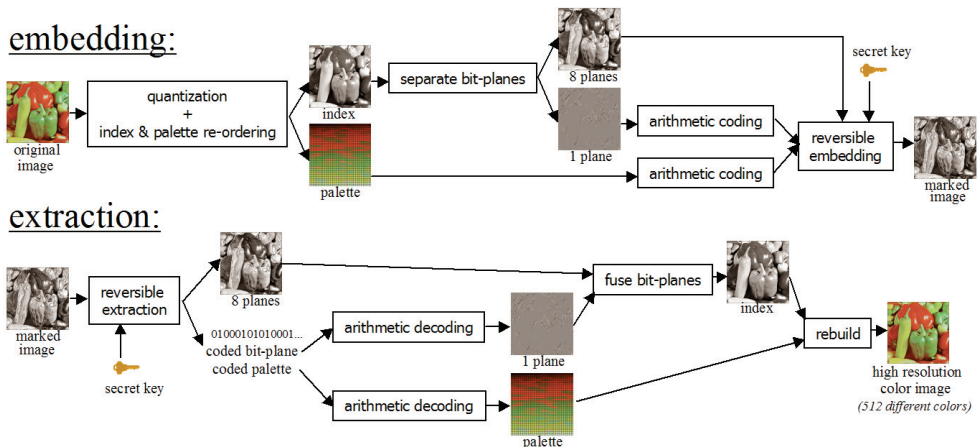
embedding:

original image

quantization + index & palette re-ordering

index

palette

separate bit-planes

8 planes

1 plane

arithmetic coding

arithmetic coding

secret key

reversible embedding

marked image

extraction:

marked image

reversible extraction

secret key

8 planes

01000101010001...
coded bit-plane
coded palette

arithmetic decoding

arithmetic decoding

1 plane

palette

fuse bit-planes

index

rebuild

high resolution color image
(512 different colors)